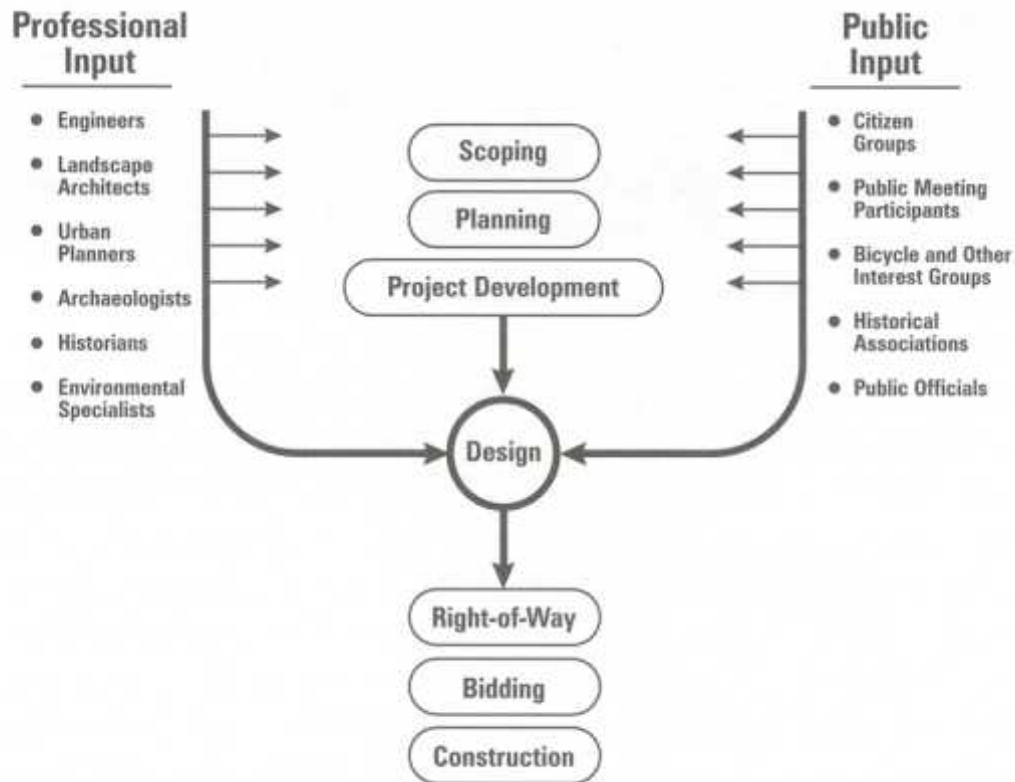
Professional Input

• Engineers
• Landscape Architects
• Urban Planners
• Archaeologists
• Historians
• Environmental Specialists

Scoping

Planning

Project Development

Design

Right-of-Way

Bidding

Construction

Public Input

• Citizen Groups
• Public Meeting Participants
• Bicycle and Other Interest Groups
• Historical Associations
• Public Officials